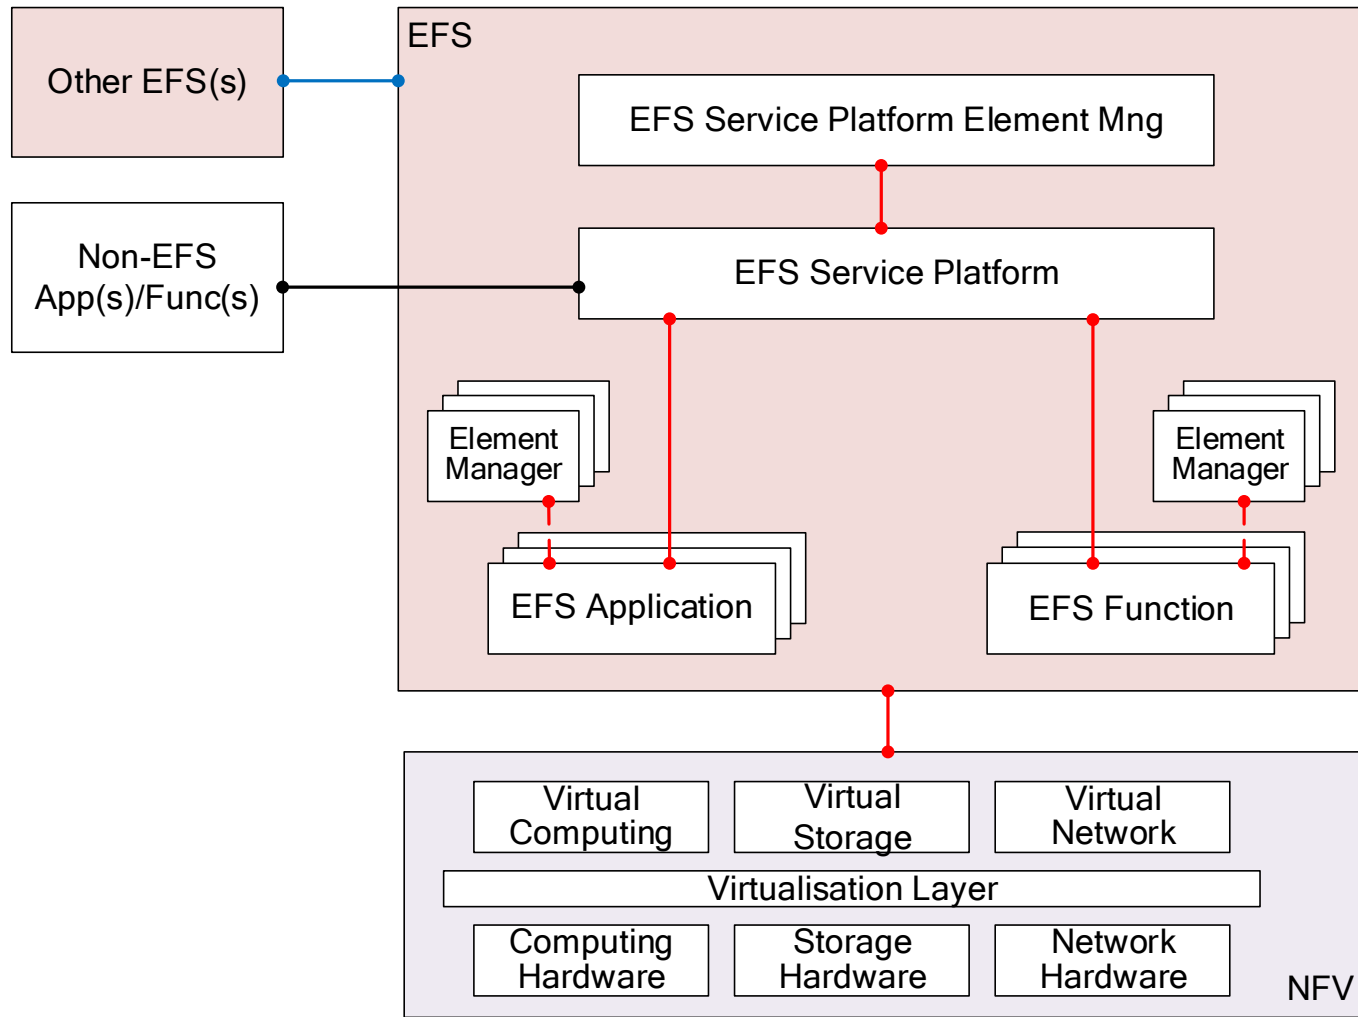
Other EFS(s)

EFS

EFS Service Platform Element Mng

Non-EFS App(s)/Func(s)

EFS Service Platform

Element Manager

Element Manager

EFS Application

EFS Function

Virtual Computing

Virtual Storage

Virtual Network

Virtualisation Layer

Computing Hardware

Storage Hardware

Network Hardware

NFV